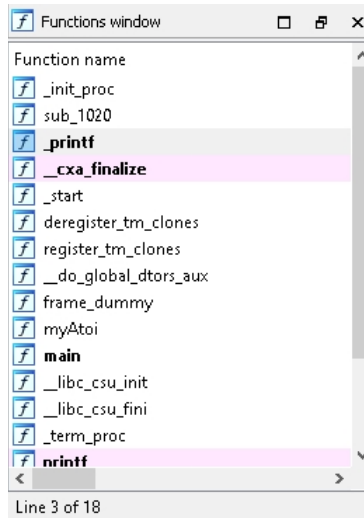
Functions window

Function name

_init_proc

sub_1020

_printf

__cxa_finalize

_start

deregister_tm_clones

register_tm_clones

__do_global_dtors_aux

frame_dummy

myAtoi

main

__libc_csu_init

__libc_csu_fini

_term_proc

printf

Line 3 of 18